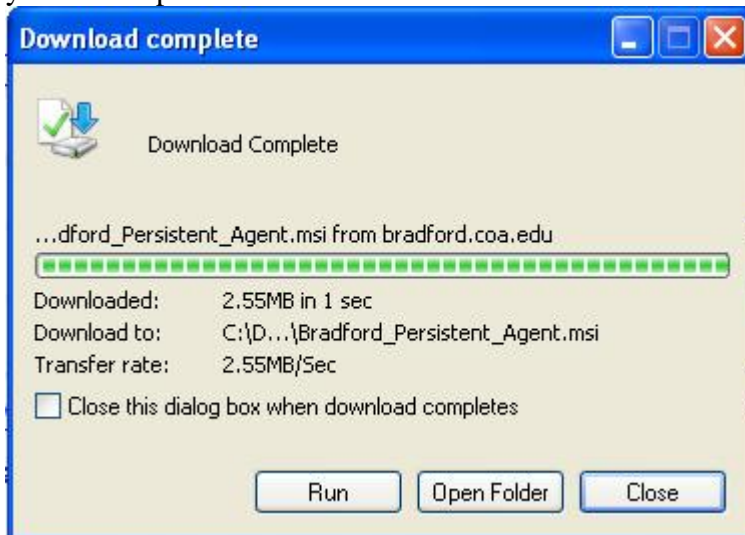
Download complete

Download Complete

...dford_Persistent_Agent.msi from bradford.coa.edu

| | |
|---|---|
| Downloaded: | 2.55MB in 1 sec |
| Download to: | C:\D...\Bradford_Persistent_Agent.msi |
| Transfer rate: | 2.55MB/Sec |

Close this dialog box when download completes

Run Open Folder Close